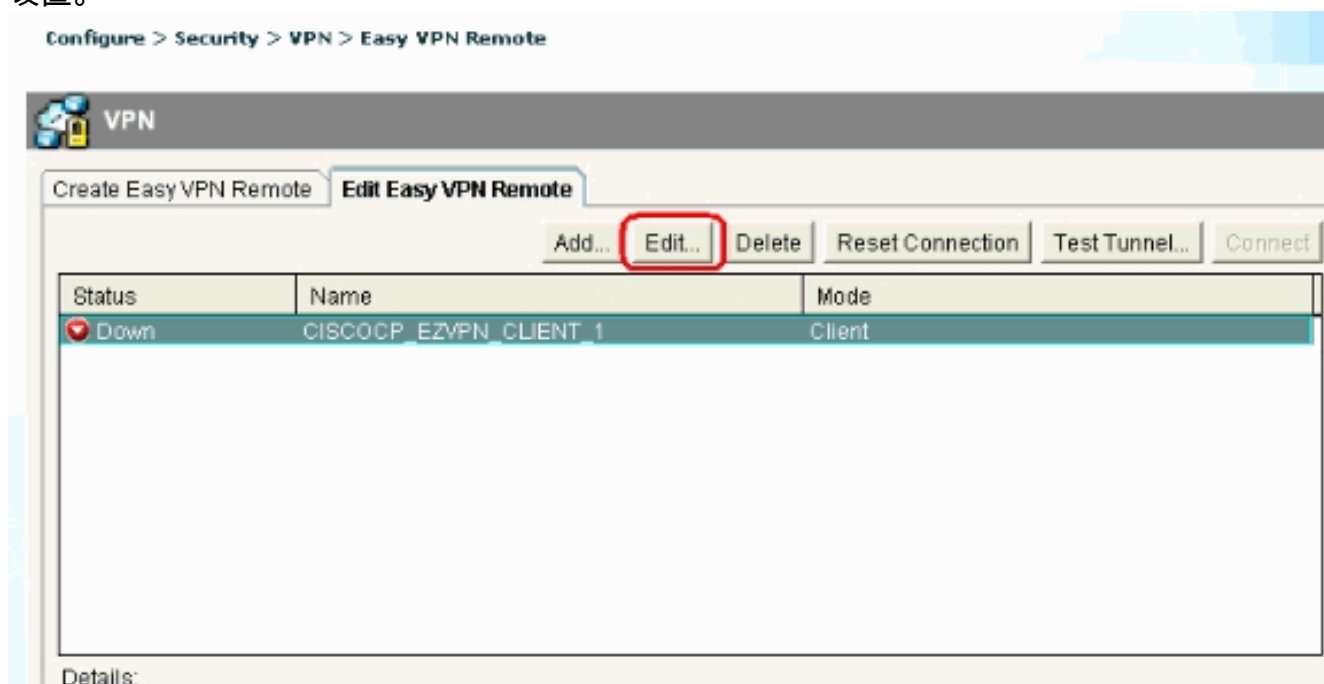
设置。

Configure > Security > VPN > Easy VPN Remote

VPN

Create Easy VPN Remote | Edit Easy VPN Remote

Add... | Edit... | Delete | Reset Connection | Test Tunnel... | Connect

| Status | Name | Mode |
|---|---|---|
| Down | CISCOCP_EZVPN_CLIENT_1 | Client |

Details: